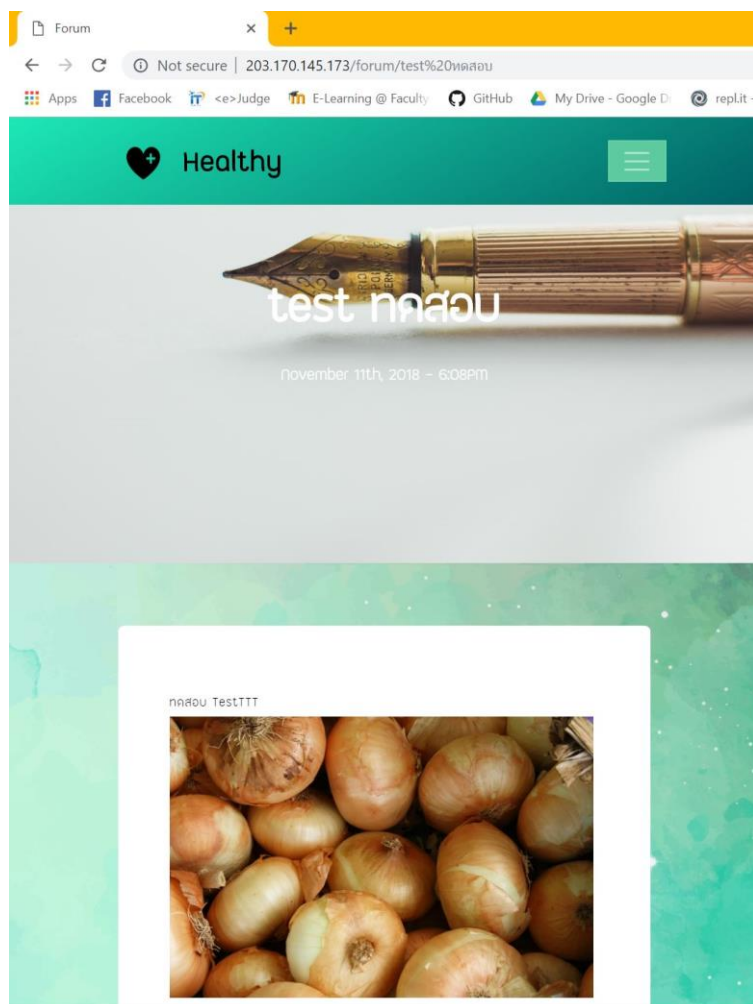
Forum

Not secure | 203.170.145.173/forum/test%20ทดสอบ

Apps Facebook <e>Judge E-Learning @ Faculty GitHub My Drive - Google D repl.it

Healthy

test ทดสอบ

November 11th, 2018 - 6:08PM

ทดสอบ TestTTT